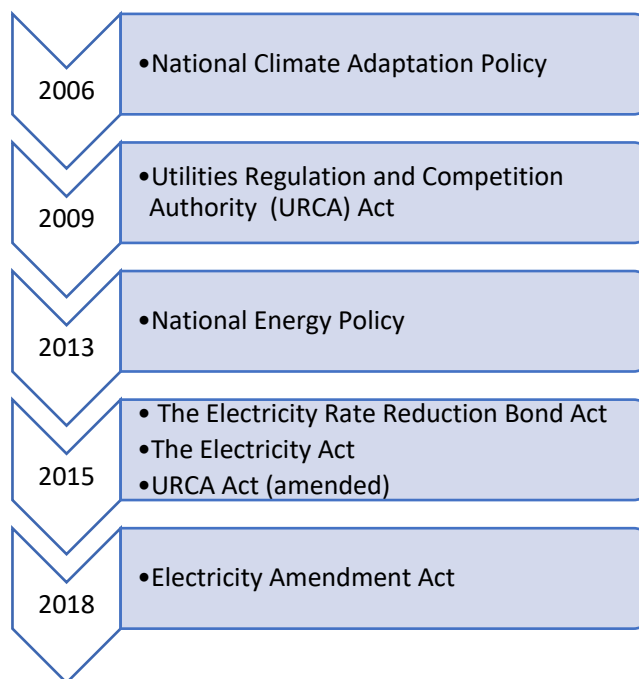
2006

•National Climate Adaptation Policy

2009

•Utilities Regulation and Competition Authority (URCA) Act

2013

•National Energy Policy

2015

• The Electricity Rate Reduction Bond Act
•The Electricity Act
•URCA Act (amended)

2018

•Electricity Amendment Act